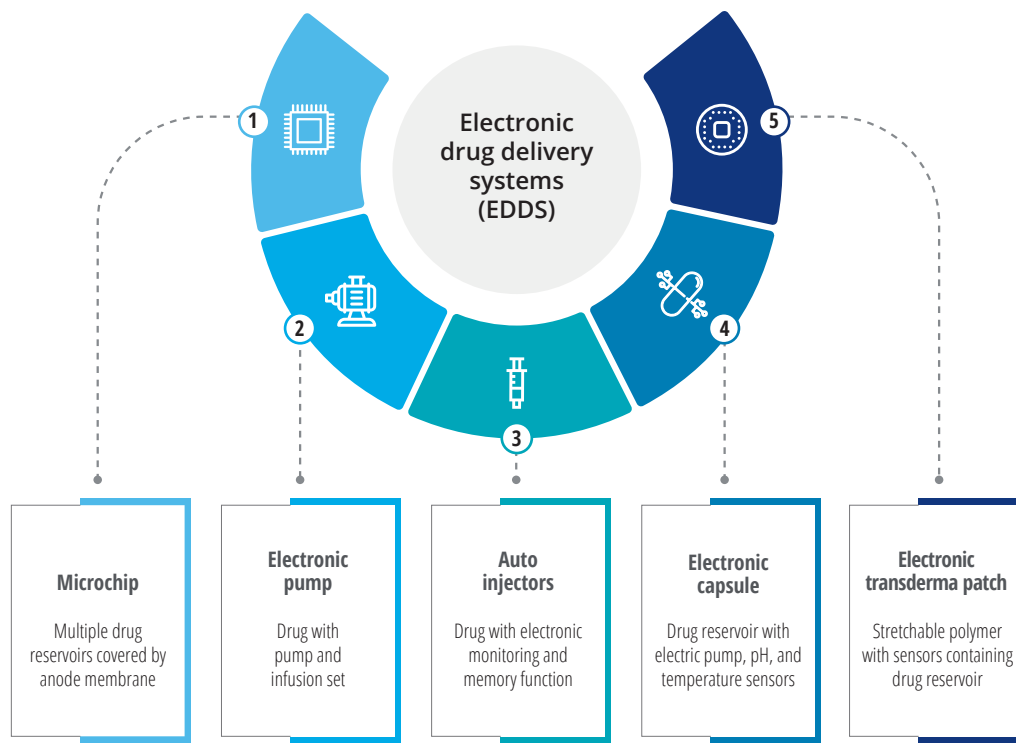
Electronic drug delivery systems (EDDS)

1

2

3

4

5

Microchip

Multiple drug reservoirs covered by anode membrane

Electronic pump

Drug with pump and infusion set

Auto injectors

Drug with electronic monitoring and memory function

Electronic capsule

Drug reservoir with electric pump, pH, and temperature sensors

Electronic transderma patch

Stretchable polymer with sensors containing drug reservoir